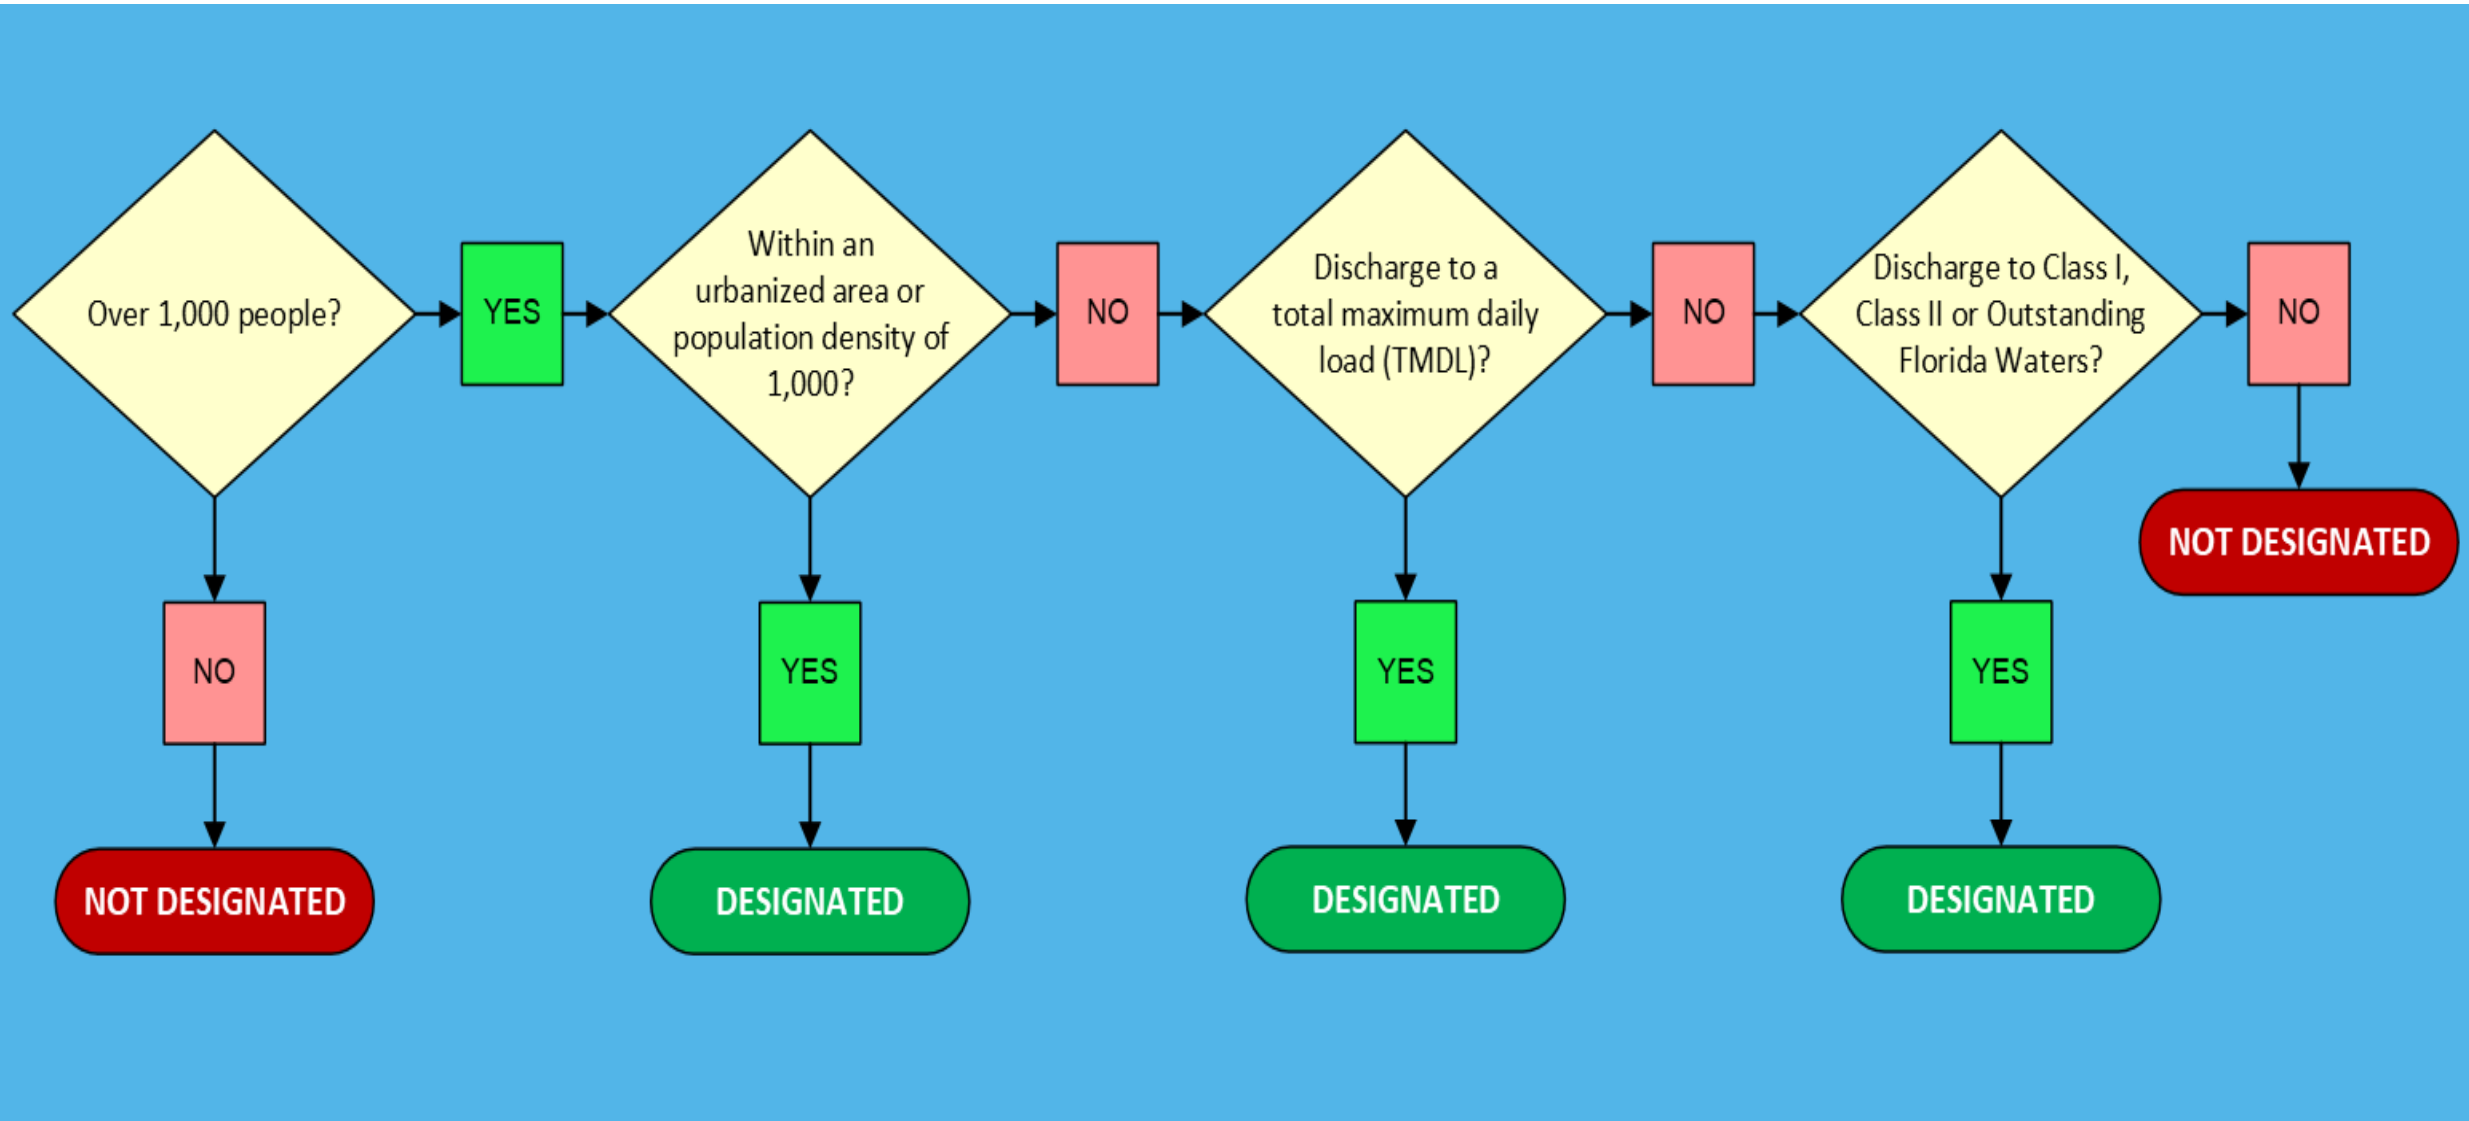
Over 1,000 people?

NO

NOT DESIGNATED

YES

Within an urbanized area or population density of 1,000?

YES

DESIGNATED

NO

Discharge to a total maximum daily load (TMDL)?

YES

DESIGNATED

NO

Discharge to Class I, Class II or Outstanding Florida Waters?

YES

DESIGNATED

NO

NOT DESIGNATED